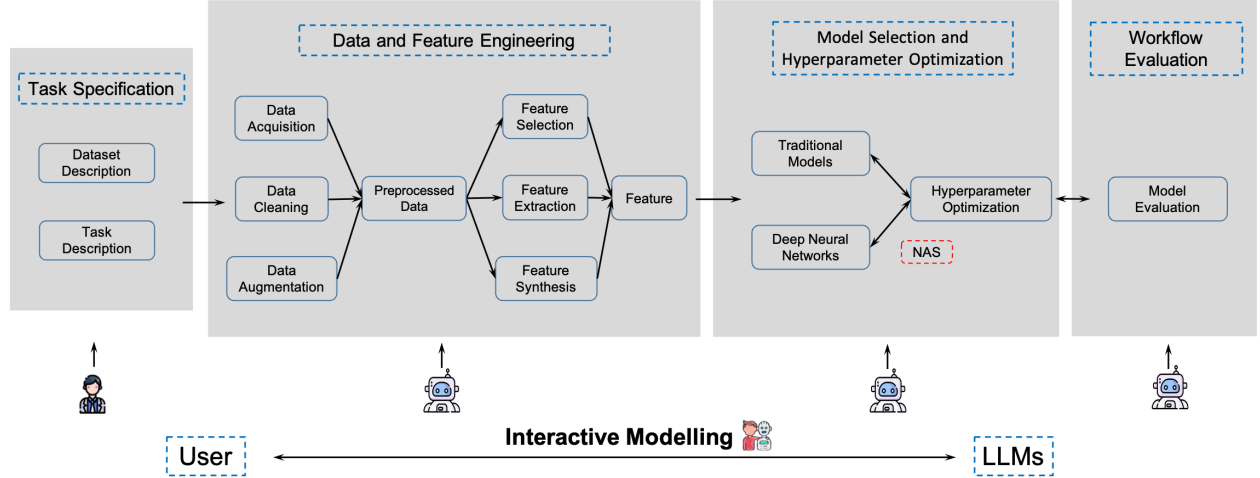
Task Specification

Dataset Description

Task Description

Data and Feature Engineering

Data Acquisition

Data Cleaning

Data Augmentation

Preprocessed Data

Feature Selection

Feature Extraction

Feature Synthesis

Feature

Model Selection and Hyperparameter Optimization

Traditional Models

Deep Neural Networks

Hyperparameter Optimization

NAS

Workflow Evaluation

Model Evaluation

Interactive Modelling

User

LLMs